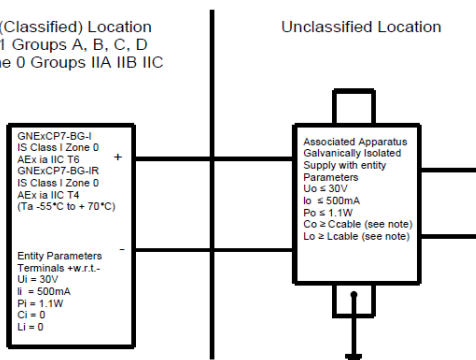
(Classified) Location
l Groups A, B, C, D
e 0 Groups IIA IIB IIC

Unclassified Location

GNExCP7-BG-I
IS Class I Zone 0
AEx ia IIC T6
GNExCP7-BG-IR
IS Class I Zone 0
AEx ia IIC T4
(Ta -55°C to + 70°C)

+

-

Entity Parameters
Terminals +w.r.t.-
Ui = 30V
Ii = 500mA
Pi = 1.1W
Ci = 0
Li = 0

Associated Apparatus
Galvanically Isolated
Supply with entity
Parameters
Uo ≤ 30V
Io ≤ 500mA
Po ≤ 1.1W
Co ≥ Ccable (see note)
Lo ≥ Lcable (see note)